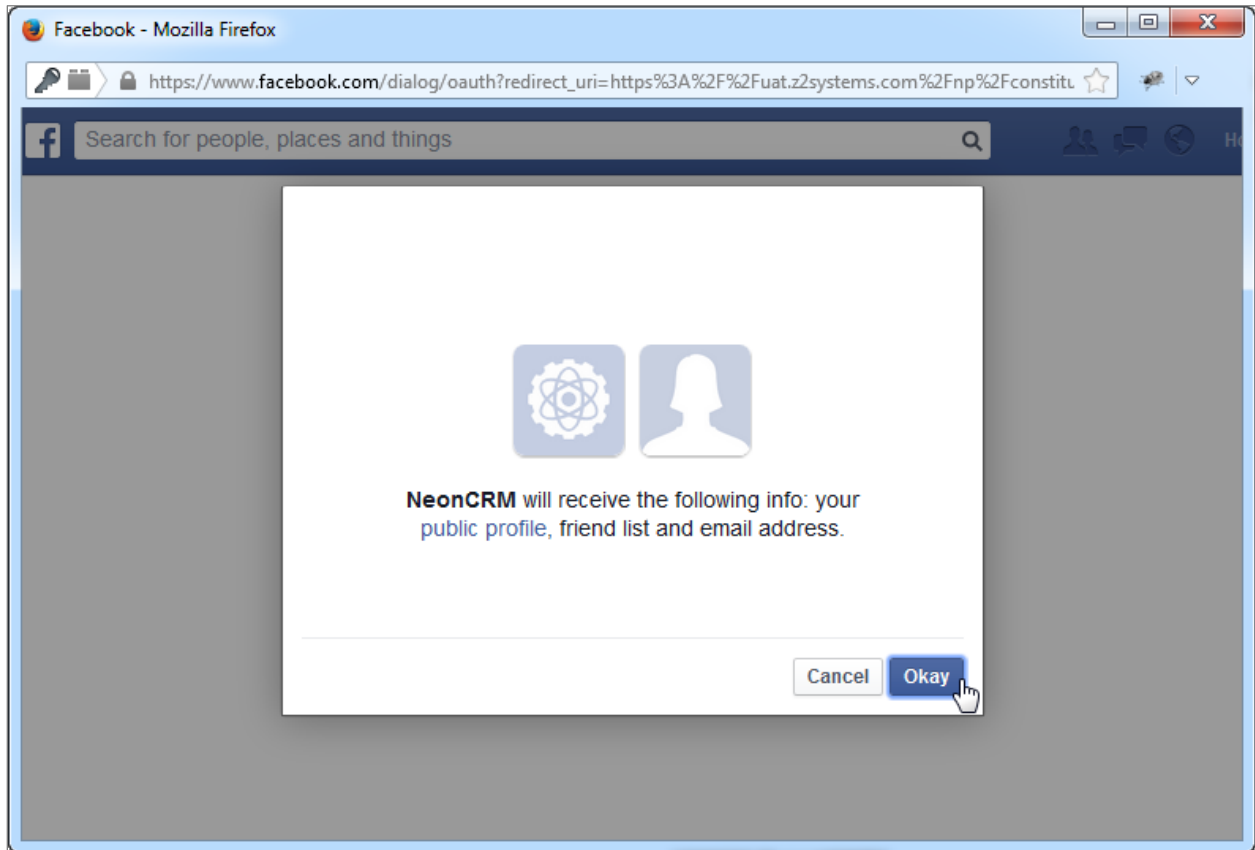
Facebook - Mozilla Firefox

https://www.facebook.com/dialog/oauth?redirect_uri=https%3A%2F%2Fuat.z2systems.com%2Fnp%2Fconstitu

Search for people, places and things

Ho

NeonCRM will receive the following info: your public profile, friend list and email address.

Cancel Okay